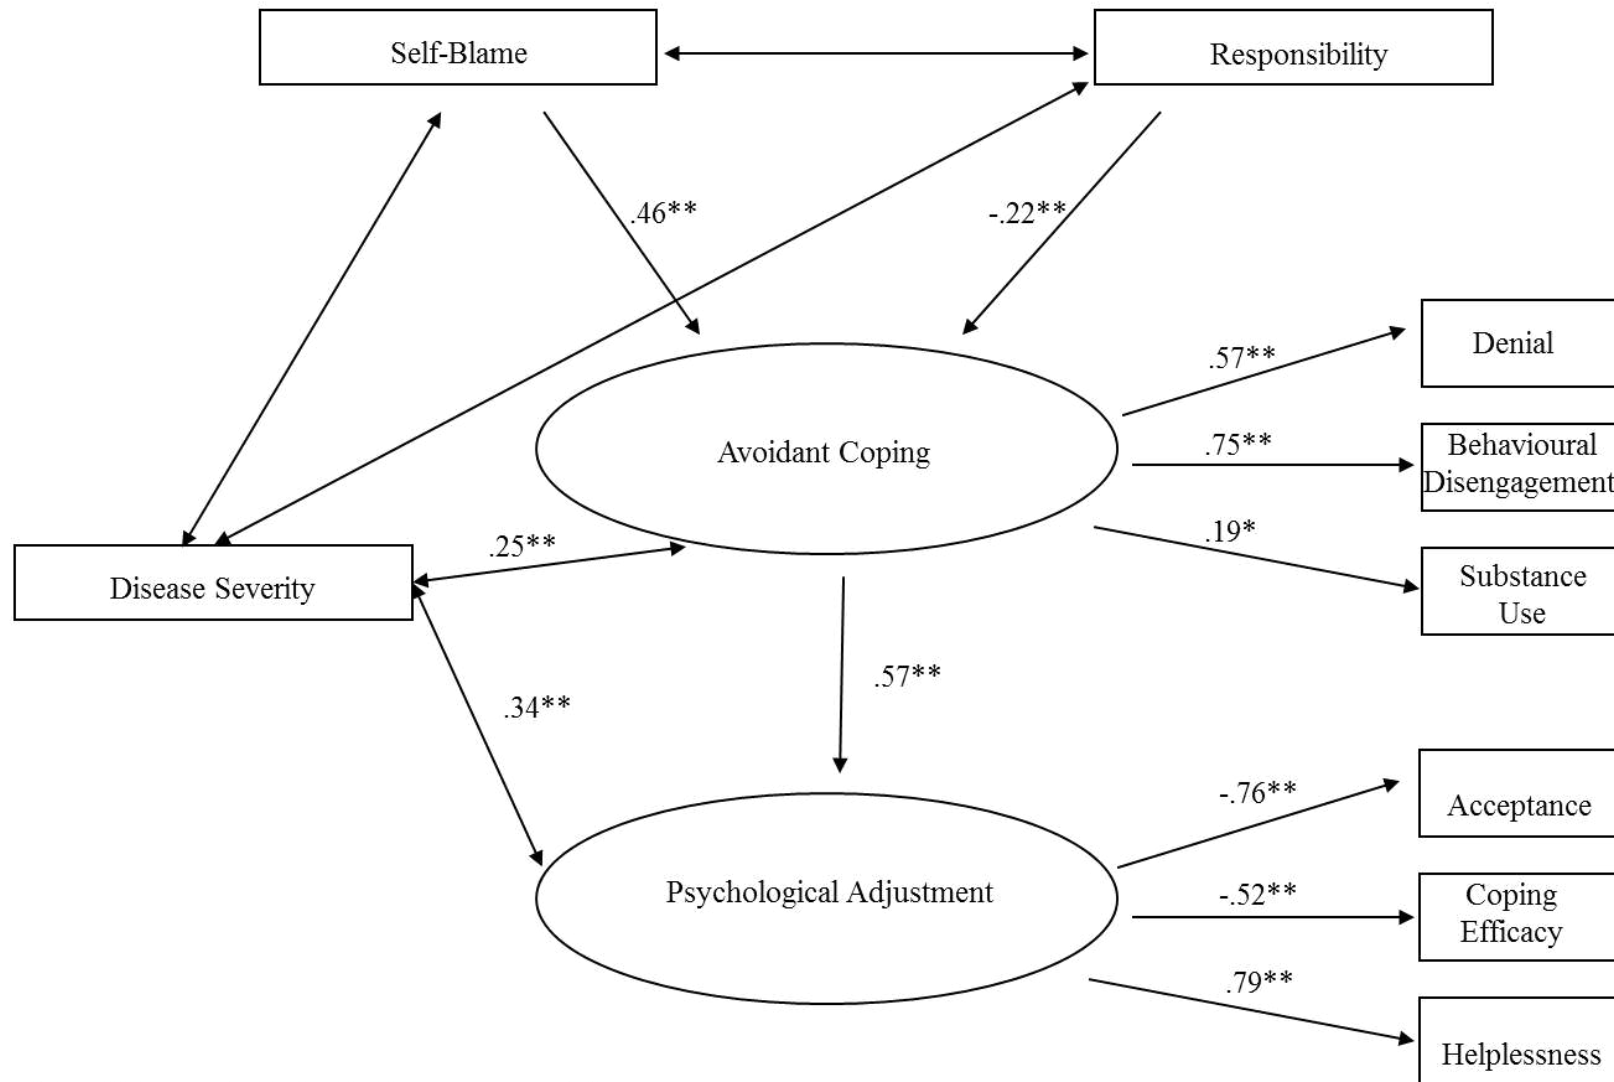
Self-Blame

Responsibility

.46**

-.22**

Denial

.57**

Avoidant Coping

.75**

Behavioural Disengagement

.19*

.25**

Disease Severity

Substance Use

.57**

.34**

-.76**

Acceptance

Psychological Adjustment

-.52**

Coping Efficacy

.79**

Helplessness